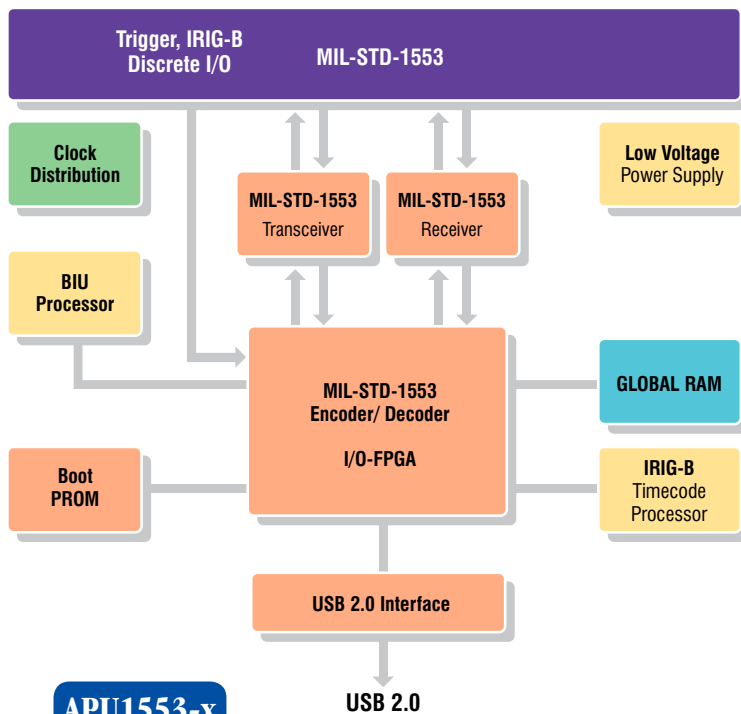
Trigger, IRIG-B
Discrete I/O

MIL-STD-1553

Clock
Distribution

MIL-STD-1553
Transceiver

MIL-STD-1553
Receiver

Low Voltage
Power Supply

BIU
Processor

MIL-STD-1553
Encoder/ Decoder

I/O-FPGA

GLOBAL RAM

Boot
PROM

IRIG-B
Timecode
Processor

USB 2.0 Interface

APU1553-x

USB 2.0